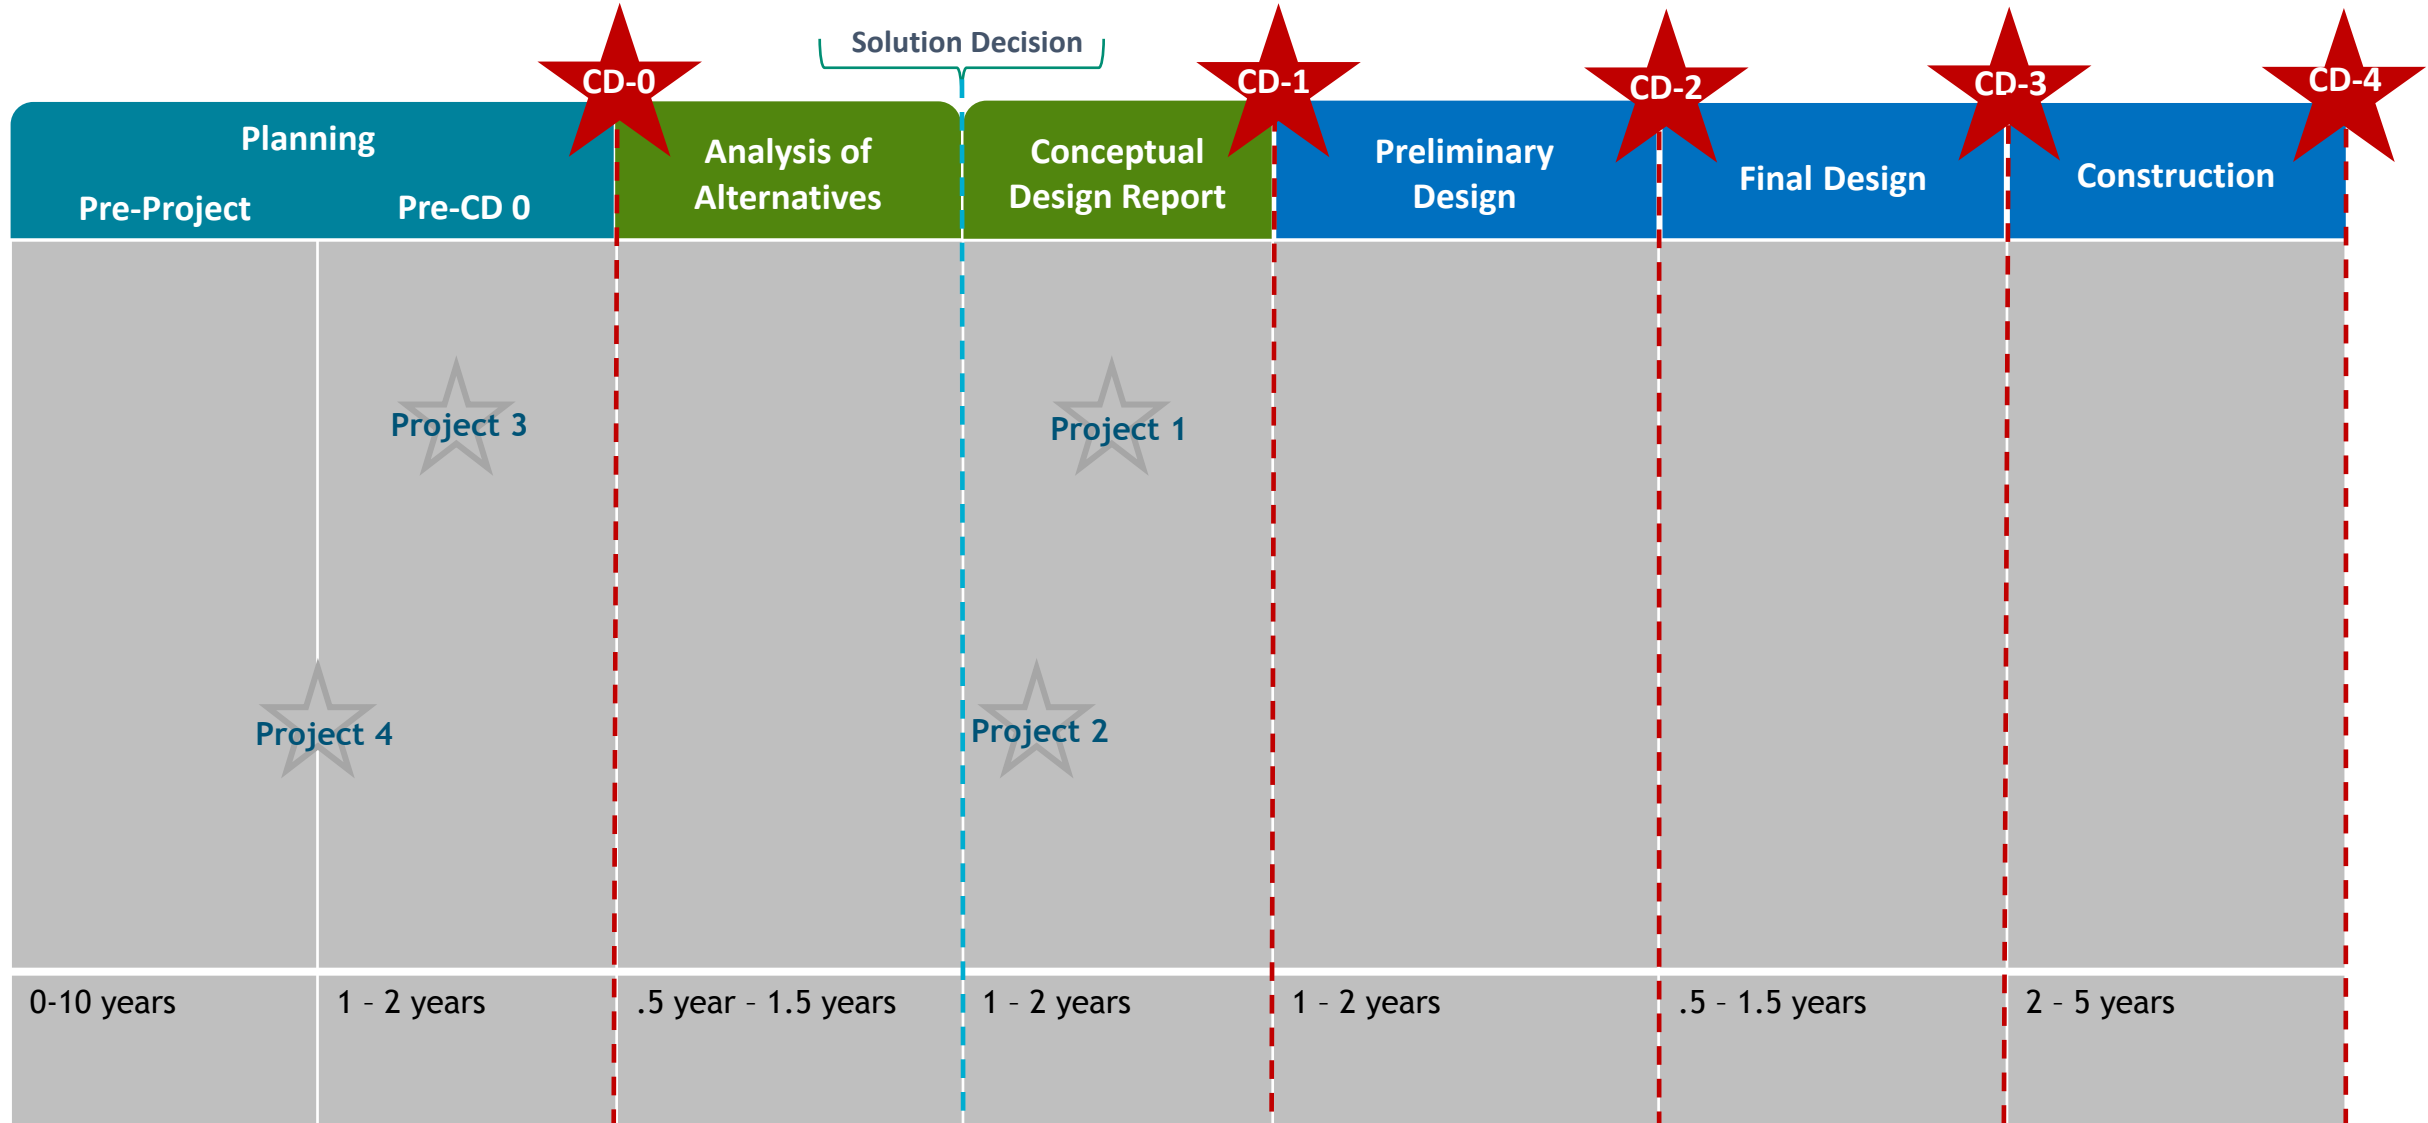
Solution Decision

CD-0 CD-1 CD-2 CD-3 CD-4

Planning

Pre-Project

Pre-CD 0

Analysis of Alternatives

Conceptual Design Report

Preliminary Design

Final Design

Construction

Project 3

Project 1

Project 4

Project 2

| 0-10 years | 1 - 2 years | .5 year - 1.5 years | 1 - 2 years | 1 - 2 years | .5 - 1.5 years | 2 - 5 years |
|---|---|---|---|---|---|---|